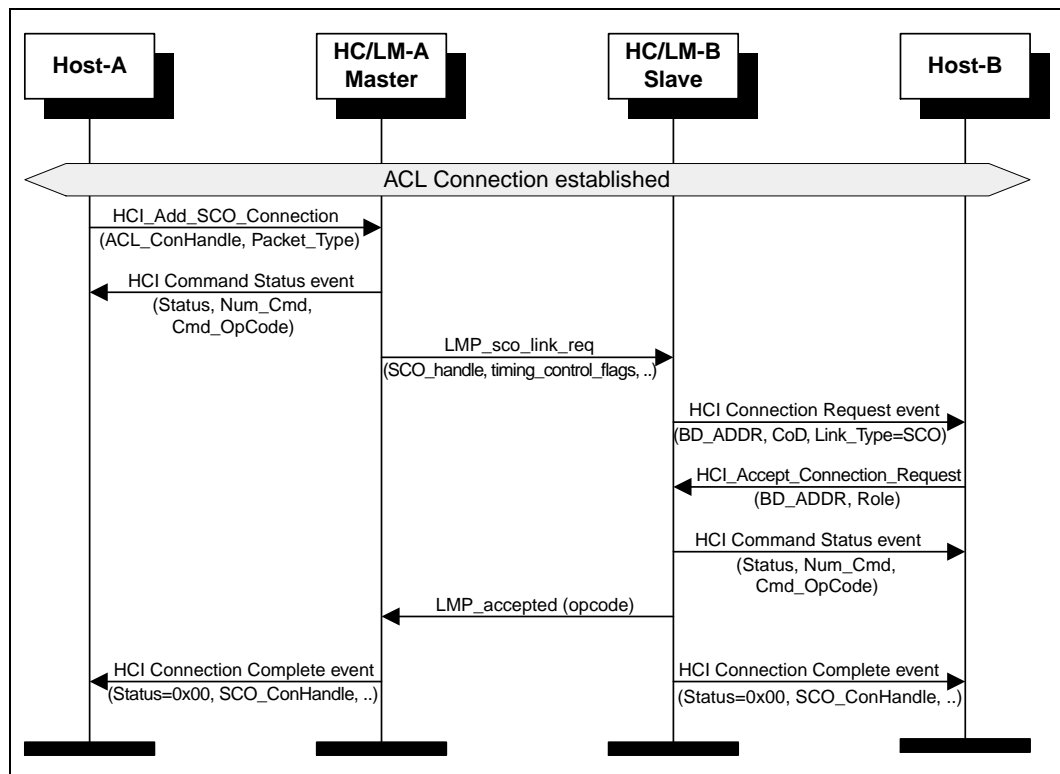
Host-A

HC/LM-A Master

HC/LM-B Slave

Host-B

ACL Connection established

HCI_Add_SCO_Connection (ACL_ConHandle, Packet_Type)

HCI Command Status event (Status, Num_Cmd, Cmd_OpCode)

LMP_sco_link_req (SCO_handle, timing_control_flags, ..)

HCI Connection Request event (BD_ADDR, CoD, Link_Type=SCO)

HCI_Accept_Connection_Request (BD_ADDR, Role)

HCI Command Status event (Status, Num_Cmd, Cmd_OpCode)

LMP_accepted (opcode)

HCI Connection Complete event (Status=0x00, SCO_ConHandle, ..)

HCI Connection Complete event (Status=0x00, SCO_ConHandle, ..)